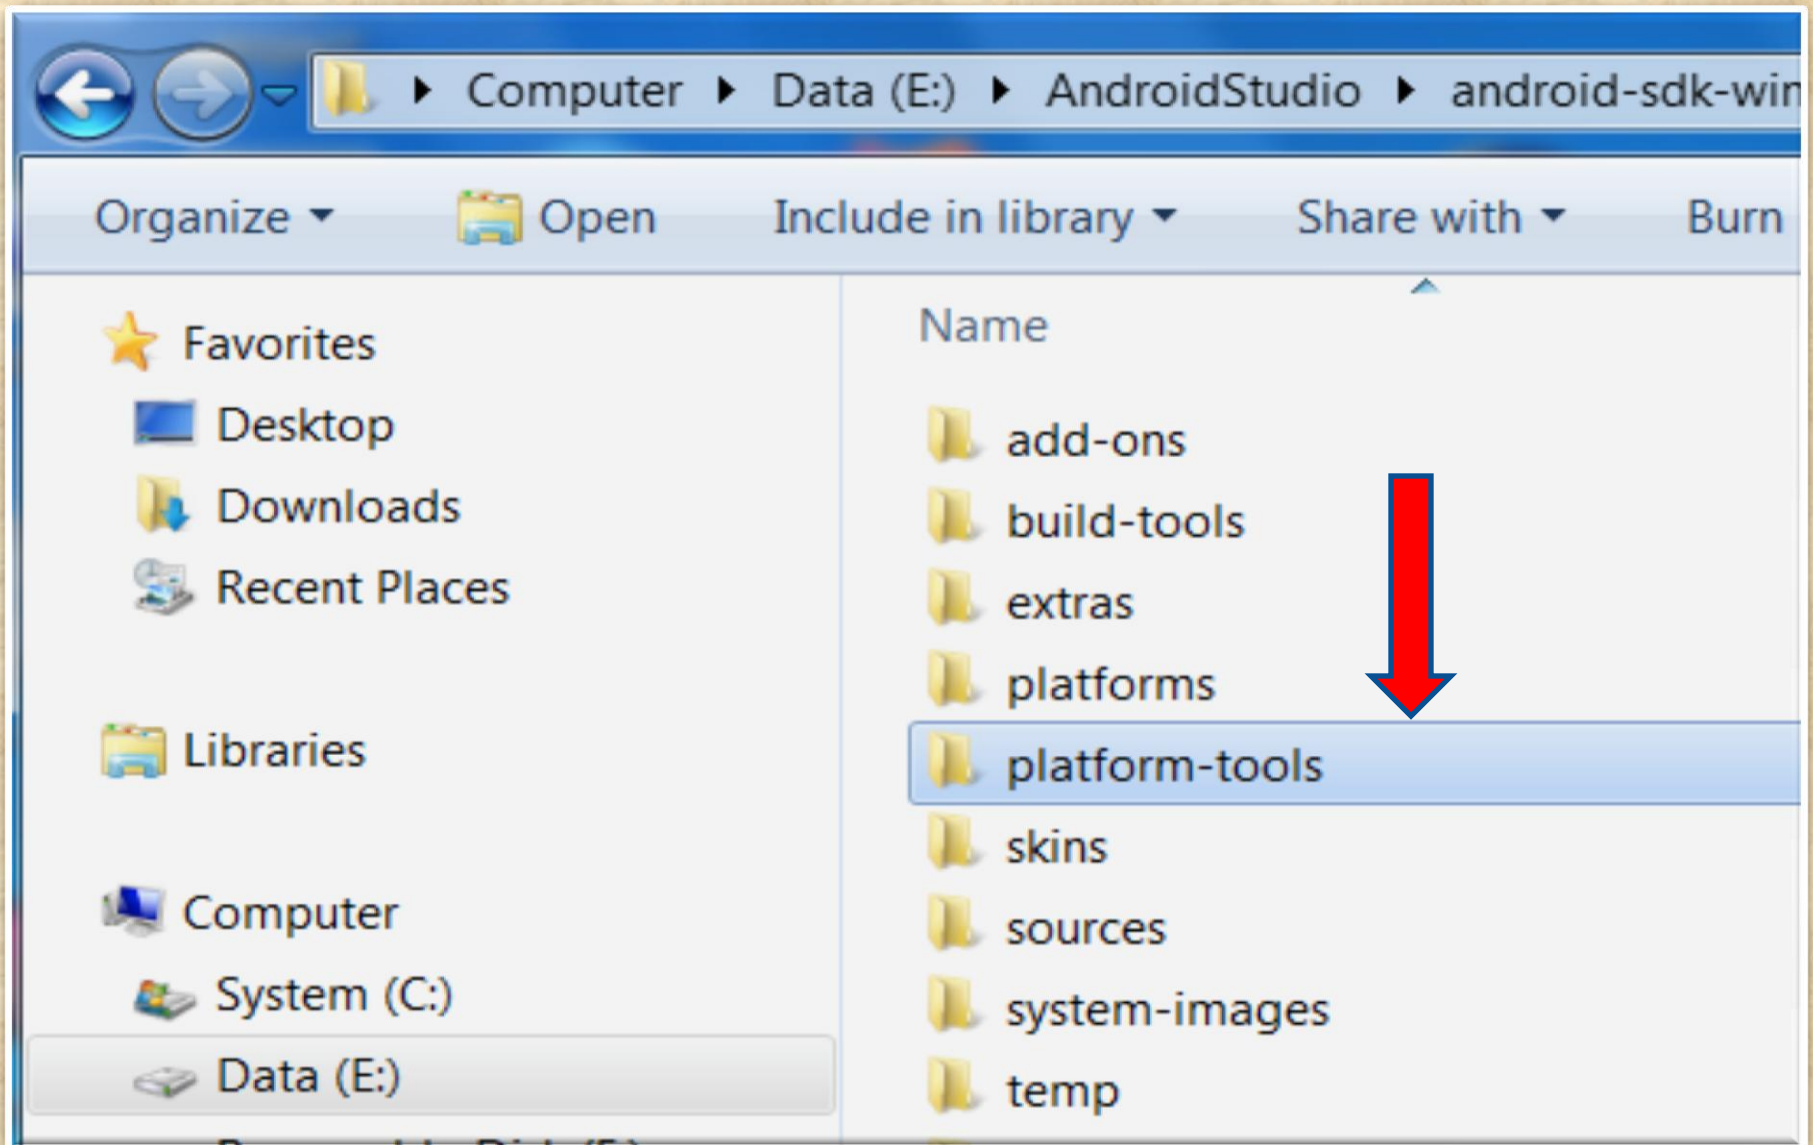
Computer ▸ Data (E:) ▸ AndroidStudio ▸ android-sdk-win

Organize ▾ Open Include in library ▾ Share with ▾ Burn

Favorites
Desktop
Downloads
Recent Places

Libraries

Computer
System (C:)
Data (E:)
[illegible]

Name
add-ons
build-tools
extras
platforms
platform-tools
skins
sources
system-images
temp